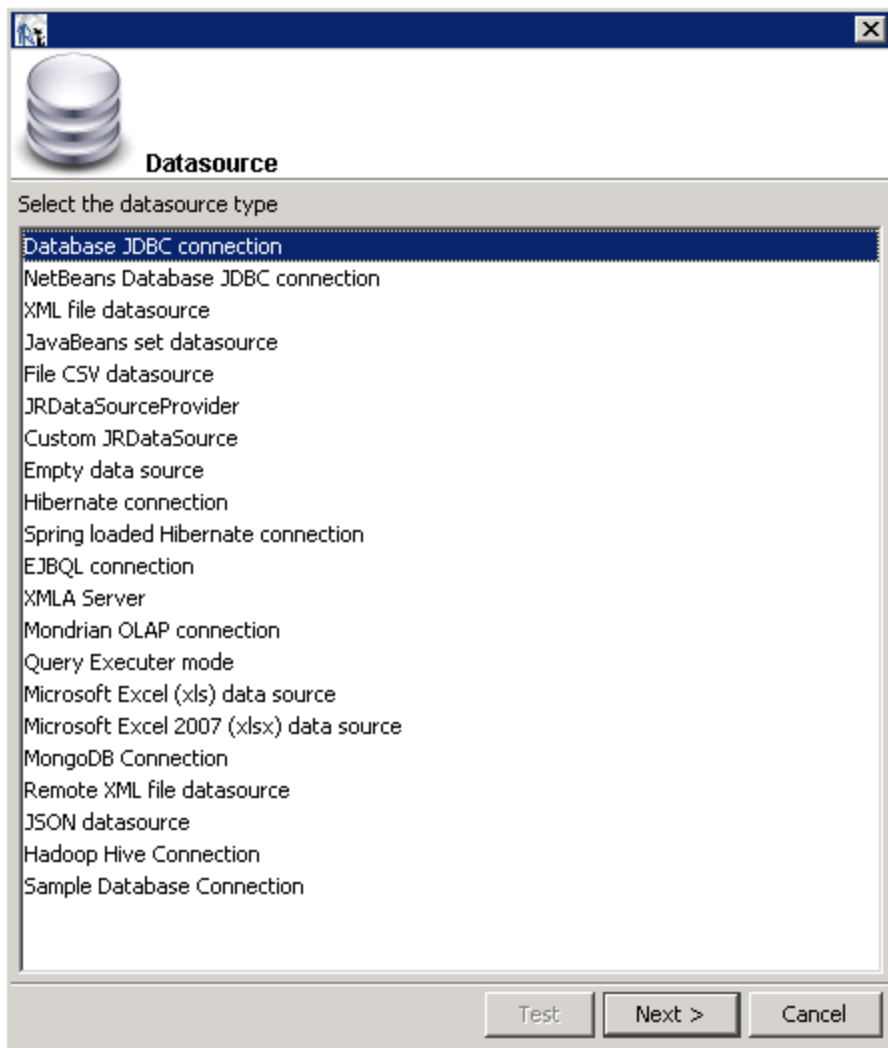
Datasource

Select the datasource type

Database JDBC connection
NetBeans Database JDBC connection
XML file datasource
JavaBeans set datasource
File CSV datasource
JRDataSourceProvider
Custom JRDataSource
Empty data source
Hibernate connection
Spring loaded Hibernate connection
EJBQL connection
XMLA Server
Mondrian OLAP connection
Query Executer mode
Microsoft Excel (xls) data source
Microsoft Excel 2007 (xlsx) data source
MongoDB Connection
Remote XML file datasource
JSON datasource
Hadoop Hive Connection
Sample Database Connection

Test
Next >
Cancel